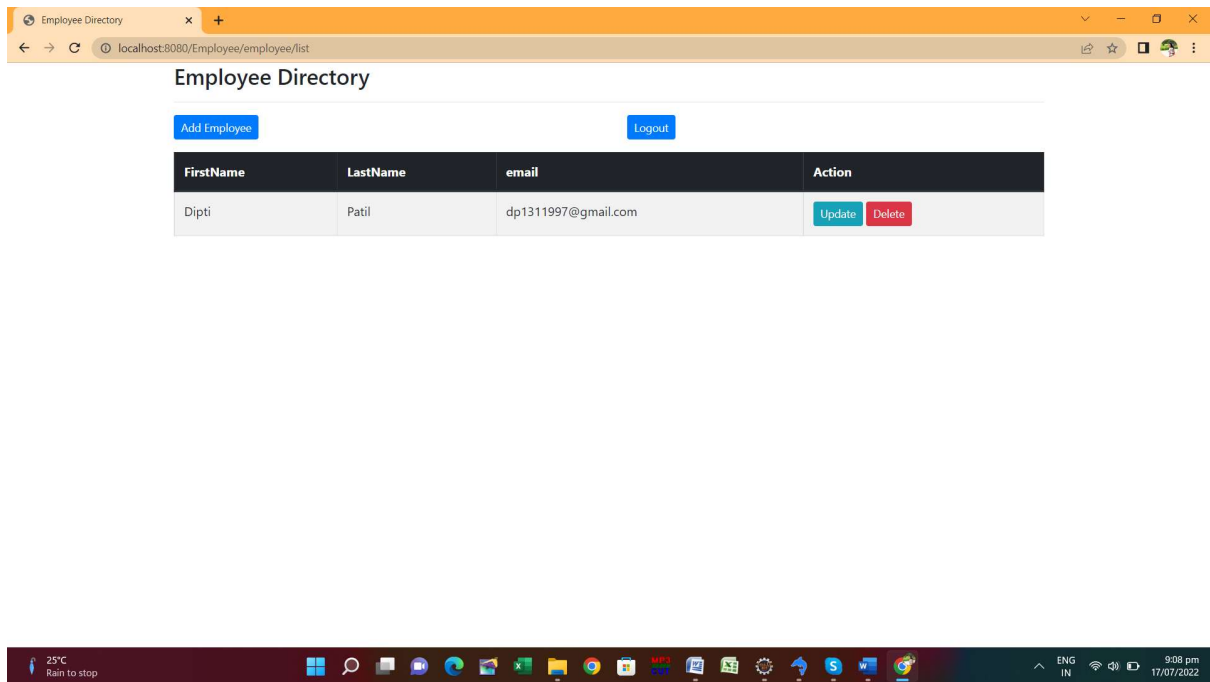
Employee Directory

localhost:8080/Employee/employee/list

Employee Directory

Add Employee

Logout

| FirstName | LastName | email | Action |
|---|---|---|---|
| Dipti | Patil | dp1311997@gmail.com | Update Delete |

25°C
Rain to stop

ENG
IN

9:08 pm
17/07/2022